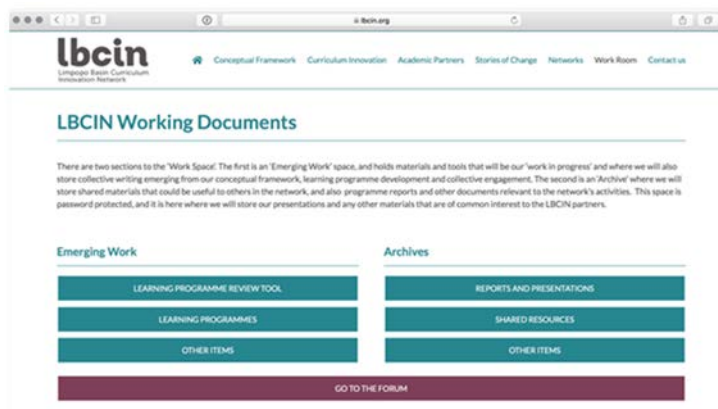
lbcin.org

lbcin
Limpopo Basin Curriculum Innovation Network

Conceptual Framework Curriculum Innovation Academic Partners Stories of Change Networks Work Room Contact us

LBCIN Working Documents

There are two sections to the 'Work Space'. The first is an 'Emerging Work' space, and holds materials and tools that will be our 'work in progress' and where we will also store collective writing emerging from our conceptual framework, learning programme development and collective engagement. The second is an 'Archive' where we will store shared materials that could be useful to others in the network, and also programme reports and other documents relevant to the network's activities. This space is password protected, and it is here where we will store our presentations and any other materials that are of common interest to the LBCIN partners.

Emerging Work

LEARNING PROGRAMME REVIEW TOOL

LEARNING PROGRAMMES

OTHER ITEMS

Archives

REPORTS AND PRESENTATIONS

SHARED RESOURCES

OTHER ITEMS

GO TO THE FORUM